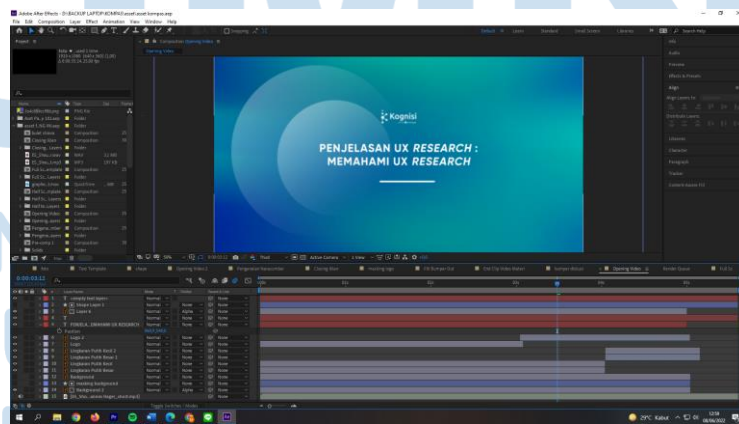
Adobe After Effects - D:\BACKUP LAPTOP\KOMPAS\asset\asset-kompas.aep

File Edit Composition Layer Effect Animation View Window Help

Default Learn Standard Small Screen Libraries

Search Help

Project

Composition Opening Video

Opening Video

Kognisi

PENJELASAN UX RESEARCH : MEMAHAMI UX RESEARCH

Info
Audio
Preview
Effects & Presets
Align
Libraries
Character
Paragraph
Tracker
Content-Aware Fill

Opening Video

0:00:03:12

Source Name

Mode

T

TrkMat

Parent & Link

Normal

None

Alpha

PENJELASAN UX RESEARCH

Position

Logo 2

Logo

Lingkaran Putih Kecil 2

Lingkaran Putih Kecil

Background

Background 2

Toggle Switches / Modes

29°C Kabut

12:56
08/06/2022